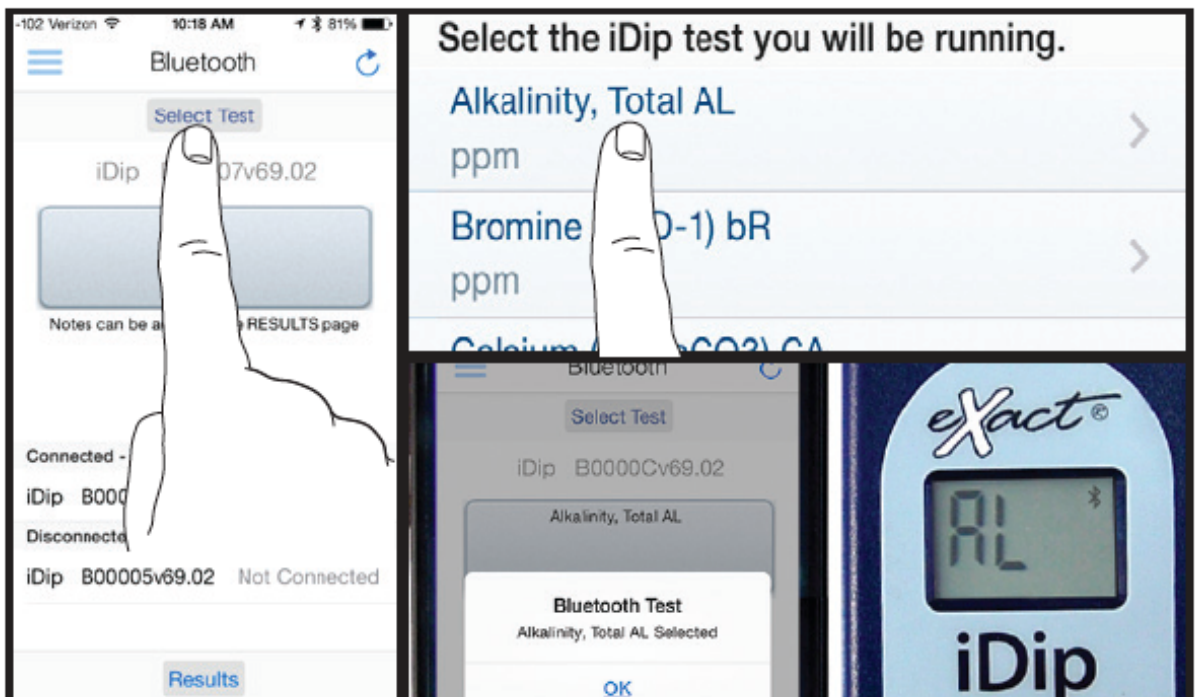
-102 Verizon 10:18 AM 81%

Bluetooth

Select Test

iDip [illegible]07v69.02

Notes can be a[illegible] RESULTS page

Connected - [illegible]

iDip B000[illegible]

Disconnecte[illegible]

iDip B00005v69.02 Not Connected

Results

Select the iDip test you will be running.

Alkalinity, Total AL
ppm

Bromine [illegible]D-1) bR
ppm

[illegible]

Bluetooth

Select Test

iDip B0000Cv69.02

Alkalinity, Total AL

Bluetooth Test
Alkalinity, Total AL Selected

OK

eXact®

AL

iDip